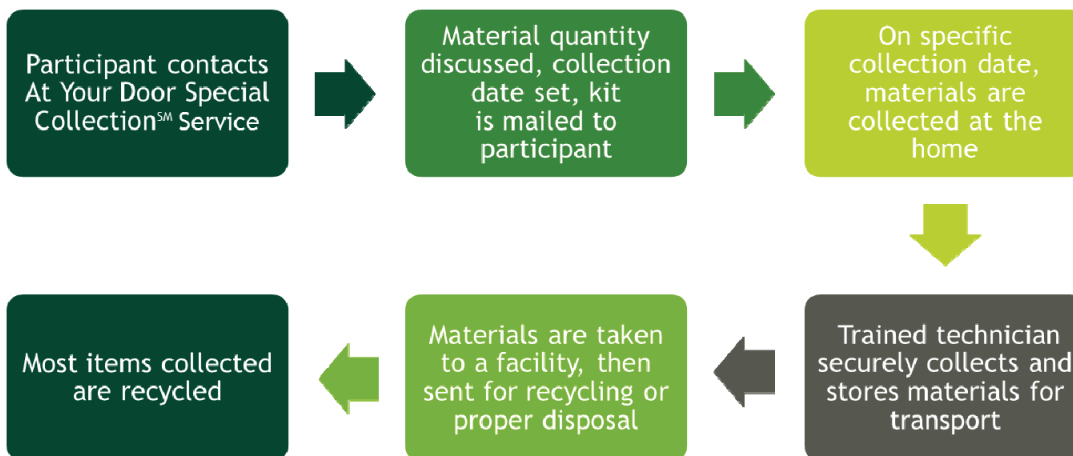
Participant contacts At Your Door Special Collection$^{SM}$ Service

Material quantity discussed, collection date set, kit is mailed to participant

On specific collection date, materials are collected at the home

Trained technician securely collects and stores materials for transport

Materials are taken to a facility, then sent for recycling or proper disposal

Most items collected are recycled